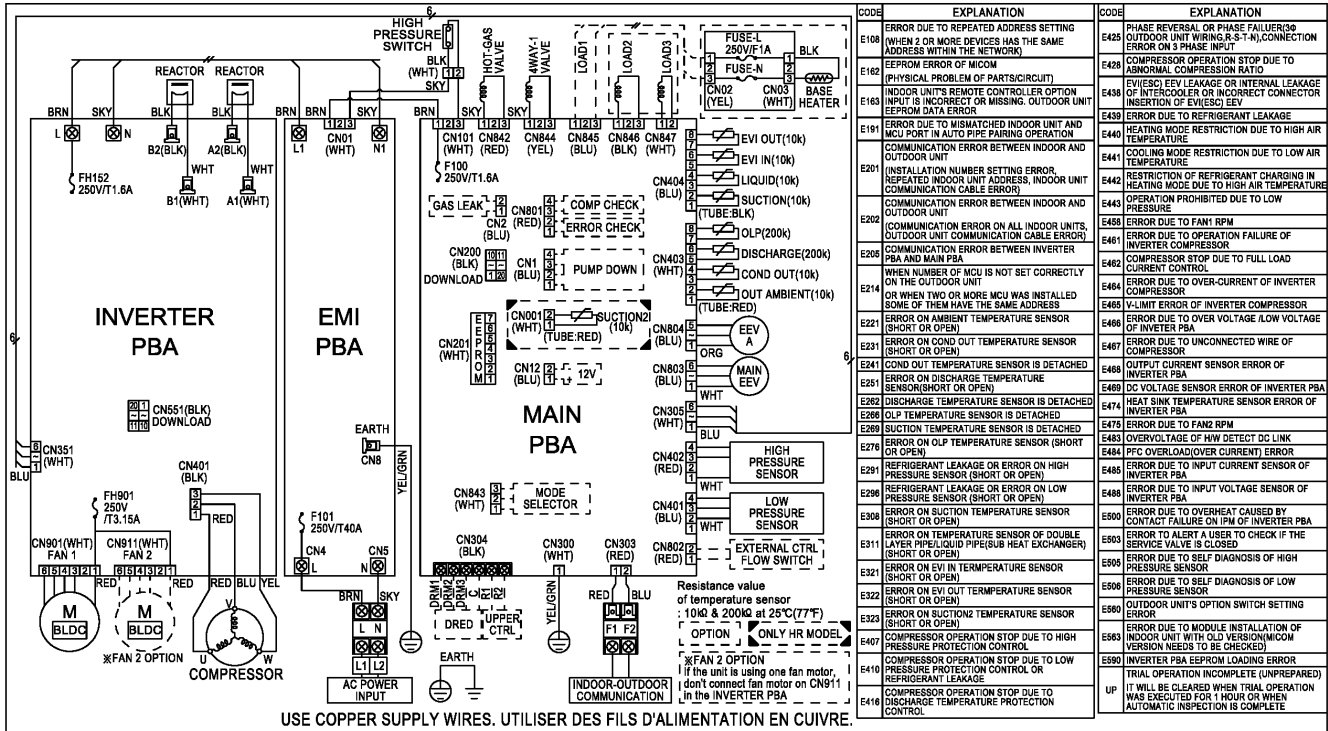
HIGH PRESSURE SWITCH

BLK
(WHT) 1 2
SKY
HOT-GAS VALVE
4WAY-1 VALVE
LOAD1
LOAD2
LOAD3
FUSE-L 250V/F1A
FUSE-N
BLK
CN02 (YEL)
CN03 (WHT)
BASE HEATER

REACTOR
REACTOR
BRN
SKY
L
N
BLK
BLK
B2(BLK)
A2(BLK)
WHT
WHT
B1(WHT)
A1(WHT)
FH152 250V/T1.6A

BRN
L1
BRN
SKY
CN01 (WHT)
N1

CN101 (WHT)
CN842 (RED)
CN844 (YEL)
CN845 (BLU)
CN846 (BLK)
CN847 (WHT)
F100 250V/T1.6A

EVI OUT(10k)
EVI IN(10k)
CN404 (BLU)
LIQUID(10k)
SUCTION(10k)
(TUBE:BLK)
OLP(200k)
DISCHARGE(200k)
CN403 (WHT)
COND OUT(10k)
OUT AMBIENT(10k)
(TUBE:RED)

GAS LEAK
CN801 (RED)
COMP CHECK
CN2 (BLU)
ERROR CHECK
CN200 (BLK)
DOWNLOAD
CN1 (BLU)
PUMP DOWN
CN001 (WHT)
SUCTION2 (10k)
(TUBE:RED)
CN201 (WHT)
EEPROM
CN12 (BLU)
12V

CN804 (BLU)
EEV A
ORG
CN803 (BLU)
MAIN EEV
WHT
CN305 (WHT)
BLU

INVERTER PBA
EMI PBA
MAIN PBA

CN551(BLK) DOWNLOAD
CN351 (WHT)
BLU
EARTH
CN8
YEL/GRN
CN401 (BLK)
RED
FH901 250V /T3.15A
F101 250V/T40A

CN402 (RED)
HIGH PRESSURE SENSOR
WHT
CN401 (BLU)
LOW PRESSURE SENSOR
WHT
CN843 (WHT)
MODE SELECTOR
CN802 (RED)
EXTERNAL CTRL FLOW SWITCH

CN901(WHT) FAN 1
CN911(WHT) FAN 2
RED
RED
RED BLU YEL
M BLDC
M BLDC
※FAN 2 OPTION
U V W
COMPRESSOR
CN4 L
CN5 N
BRN SKY
L N
L1 L2
AC POWER INPUT
EARTH
CN304 (BLK)
DRM1 DRM2 DRM3 C R1 R2
DRED
UPPER CTRL
CN300 (WHT)
YEL/GRN
CN303 (RED)
RED BLU
F1 F2
INDOOR-OUTDOOR COMMUNICATION

Resistance value of temperature sensor : 10kΩ & 200kΩ at 25℃(77℉)
OPTION
ONLY HR MODEL
※FAN 2 OPTION
If the unit is using one fan motor, don't connect fan motor on CN911 in the INVERTER PBA

USE COPPER SUPPLY WIRES. UTILISER DES FILS D'ALIMENTATION EN CUIVRE.

| CODE | EXPLANATION |
|---|---|
| E108 | ERROR DUE TO REPEATED ADDRESS SETTING (WHEN 2 OR MORE DEVICES HAS THE SAME ADDRESS WITHIN THE NETWORK) |
| E162 | EEPROM ERROR OF MICOM (PHYSICAL PROBLEM OF PARTS/CIRCUIT) |
| E163 | INDOOR UNIT'S REMOTE CONTROLLER OPTION INPUT IS INCORRECT OR MISSING. OUTDOOR UNIT EEPROM DATA ERROR |
| E191 | ERROR DUE TO MISMATCHED INDOOR UNIT AND MCU PORT IN AUTO PIPE PAIRING OPERATION |
| E201 | COMMUNICATION ERROR BETWEEN INDOOR AND OUTDOOR UNIT (INSTALLATION NUMBER SETTING ERROR, REPEATED INDOOR UNIT ADDRESS, INDOOR UNIT COMMUNICATION CABLE ERROR) |
| E202 | COMMUNICATION ERROR BETWEEN INDOOR AND OUTDOOR UNIT (COMMUNICATION ERROR ON ALL INDOOR UNITS, OUTDOOR UNIT COMMUNICATION CABLE ERROR) |
| E205 | COMMUNICATION ERROR BETWEEN INVERTER PBA AND MAIN PBA |
| E214 | WHEN NUMBER OF MCU IS NOT SET CORRECTLY ON THE OUTDOOR UNIT OR WHEN TWO OR MORE MCU WAS INSTALLED SOME OF THEM HAVE THE SAME ADDRESS |
| E221 | ERROR ON AMBIENT TEMPERATURE SENSOR (SHORT OR OPEN) |
| E231 | ERROR ON COND OUT TEMPERATURE SENSOR (SHORT OR OPEN) |
| E241 | COND OUT TEMPERATURE SENSOR IS DETACHED |
| E251 | ERROR ON DISCHARGE TEMPERATURE SENSOR(SHORT OR OPEN) |
| E262 | DISCHARGE TEMPERATURE SENSOR IS DETACHED |
| E266 | OLP TEMPERATURE SENSOR IS DETACHED |
| E269 | SUCTION TEMPERATURE SENSOR IS DETACHED |
| E276 | ERROR ON OLP TEMPERATURE SENSOR (SHORT OR OPEN) |
| E291 | REFRIGERANT LEAKAGE OR ERROR ON HIGH PRESSURE SENSOR (SHORT OR OPEN) |
| E296 | REFRIGERANT LEAKAGE OR ERROR ON LOW PRESSURE SENSOR (SHORT OR OPEN) |
| E308 | ERROR ON SUCTION TEMPERATURE SENSOR (SHORT OR OPEN) |
| E311 | ERROR ON TEMPERATURE SENSOR OF DOUBLE LAYER PIPE/LIQUID PIPE(SUB HEAT EXCHANGER) (SHORT OR OPEN) |
| E321 | ERROR ON EVI IN TERMPERATURE SENSOR (SHORT OR OPEN) |
| E322 | ERROR ON EVI OUT TERMPERATURE SENSOR (SHORT OR OPEN) |
| E323 | ERROR ON SUCTION2 TEMPERATURE SENSOR (SHORT OR OPEN) |
| E407 | COMPRESSOR OPERATION STOP DUE TO HIGH PRESSURE PROTECTION CONTROL |
| E410 | COMPRESSOR OPERATION STOP DUE TO LOW PRESSURE PROTECTION CONTROL OR REFRIGERANT LEAKAGE |
| E416 | COMPRESSOR OPERATION STOP DUE TO DISCHARGE TEMPERATURE PROTECTION CONTROL |

| CODE | EXPLANATION |
|---|---|
| E425 | PHASE REVERSAL OR PHASE FAILURE(3Φ OUTDOOR UNIT WIRING,R-S-T-N),CONNECTION ERROR ON 3 PHASE INPUT |
| E428 | COMPRESSOR OPERATION STOP DUE TO ABNORMAL COMPRESSION RATIO |
| E438 | EVI(ESC) EEV LEAKAGE OR INTERNAL LEAKAGE OF INTERCOOLER OR INCORRECT CONNECTOR INSERTION OF EVI(ESC) EEV |
| E439 | ERROR DUE TO REFRIGERANT LEAKAGE |
| E440 | HEATING MODE RESTRICTION DUE TO HIGH AIR TEMPERATURE |
| E441 | COOLING MODE RESTRICTION DUE TO LOW AIR TEMPERATURE |
| E442 | RESTRICTION OF REFRIGERANT CHARGING IN HEATING MODE DUE TO HIGH AIR TEMPERATURE |
| E443 | OPERATION PROHIBITED DUE TO LOW PRESSURE |
| E458 | ERROR DUE TO FAN1 RPM |
| E461 | ERROR DUE TO OPERATION FAILURE OF INVERTER COMPRESSOR |
| E462 | COMPRESSOR STOP DUE TO FULL LOAD CURRENT CONTROL |
| E464 | ERROR DUE TO OVER-CURRENT OF INVERTER COMPRESSOR |
| E465 | V-LIMIT ERROR OF INVERTER COMPRESSOR |
| E466 | ERROR DUE TO OVER VOLTAGE /LOW VOLTAGE OF INVETER PBA |
| E467 | ERROR DUE TO UNCONNECTED WIRE OF COMPRESSOR |
| E468 | OUTPUT CURRENT SENSOR ERROR OF INVERTER PBA |
| E469 | DC VOLTAGE SENSOR ERROR OF INVERTER PBA |
| E474 | HEAT SINK TEMPERATURE SENSOR ERROR OF INVERTER PBA |
| E475 | ERROR DUE TO FAN2 RPM |
| E483 | OVERVOLTAGE OF H/W DETECT DC LINK |
| E484 | PFC OVERLOAD(OVER CURRENT) ERROR |
| E485 | ERROR DUE TO INPUT CURRENT SENSOR OF INVERTER PBA |
| E488 | ERROR DUE TO INPUT VOLTAGE SENSOR OF INVERTER PBA |
| E500 | ERROR DUE TO OVERHEAT CAUSED BY CONTACT FAILURE ON IPM OF INVERTER PBA |
| E503 | ERROR TO ALERT A USER TO CHECK IF THE SERVICE VALVE IS CLOSED |
| E505 | ERROR DUE TO SELF DIAGNOSIS OF HIGH PRESSURE SENSOR |
| E506 | ERROR DUE TO SELF DIAGNOSIS OF LOW PRESSURE SENSOR |
| E560 | OUTDOOR UNIT'S OPTION SWITCH SETTING ERROR |
| E563 | ERROR DUE TO MODULE INSTALLATION OF INDOOR UNIT WITH OLD VERSION(MICOM VERSION NEEDS TO BE CHECKED) |
| E590 | INVERTER PBA EEPROM LOADING ERROR |
| UP | TRIAL OPERATION INCOMPLETE (UNPREPARED) IT WILL BE CLEARED WHEN TRIAL OPERATION WAS EXECUTED FOR 1 HOUR OR WHEN AUTOMATIC INSPECTION IS COMPLETE |